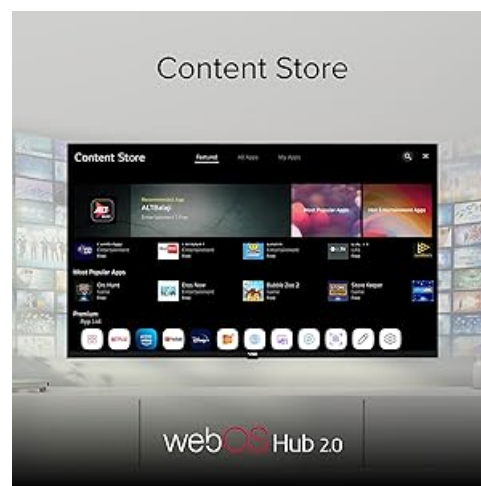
Content Store

Content Store Featured All Apps My Apps

Recommended App
ALTBalaji
Entertainment

Most Popular Apps

Hot Entertainment Apps

Most Popular Apps

Ora Hunt

Eros Now

Bubble Zoo 2

Store Keeper

Premium
App List

NETFLIX

LG

webOS Hub 2.0